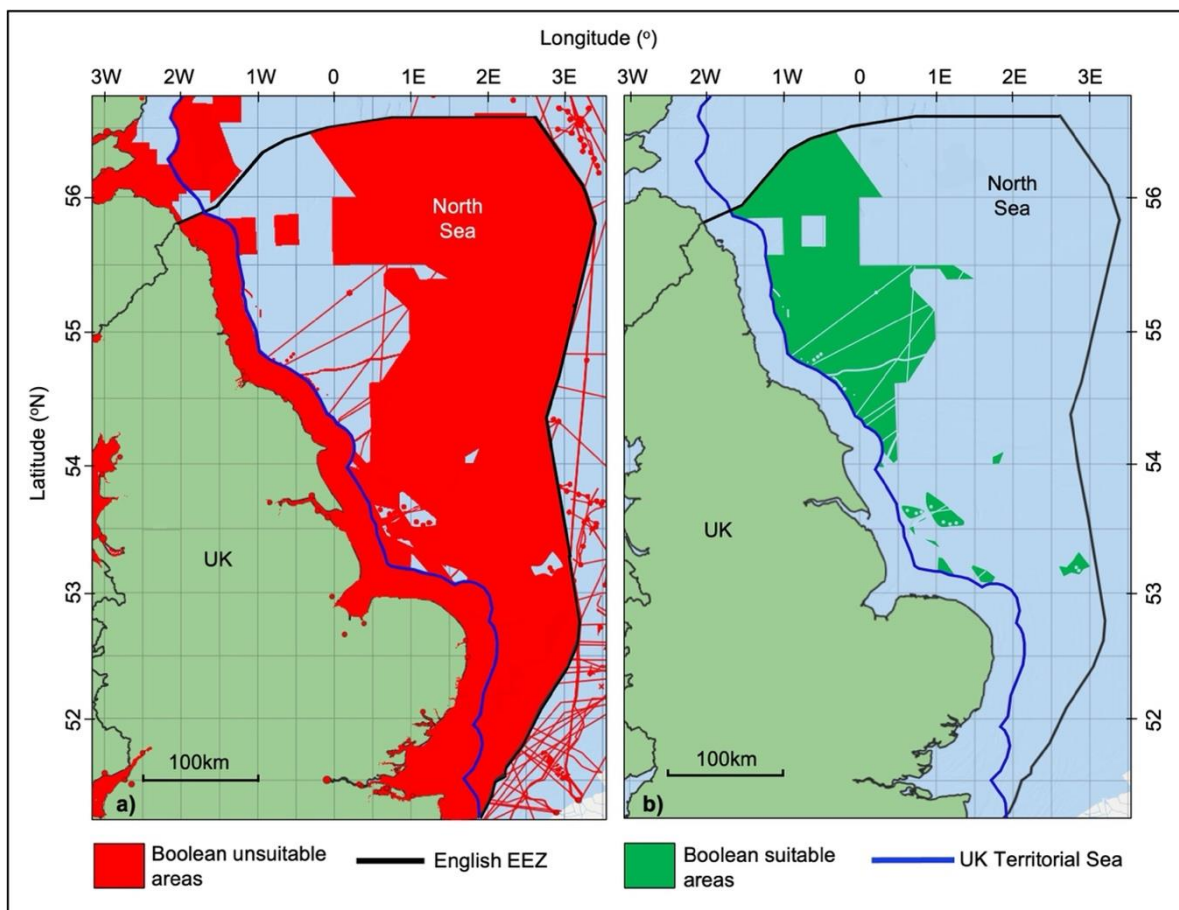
Longitude (°)

3W 2W 1W 0 1E 2E 3E 3W 2W 1W 0 1E 2E 3E

Latitude (°N)

56 55 54 53 52

North Sea

UK

100km

a)

North Sea

UK

100km

b)

56 55 54 53 52

Boolean unsuitable areas

English EEZ

Boolean suitable areas

UK Territorial Sea